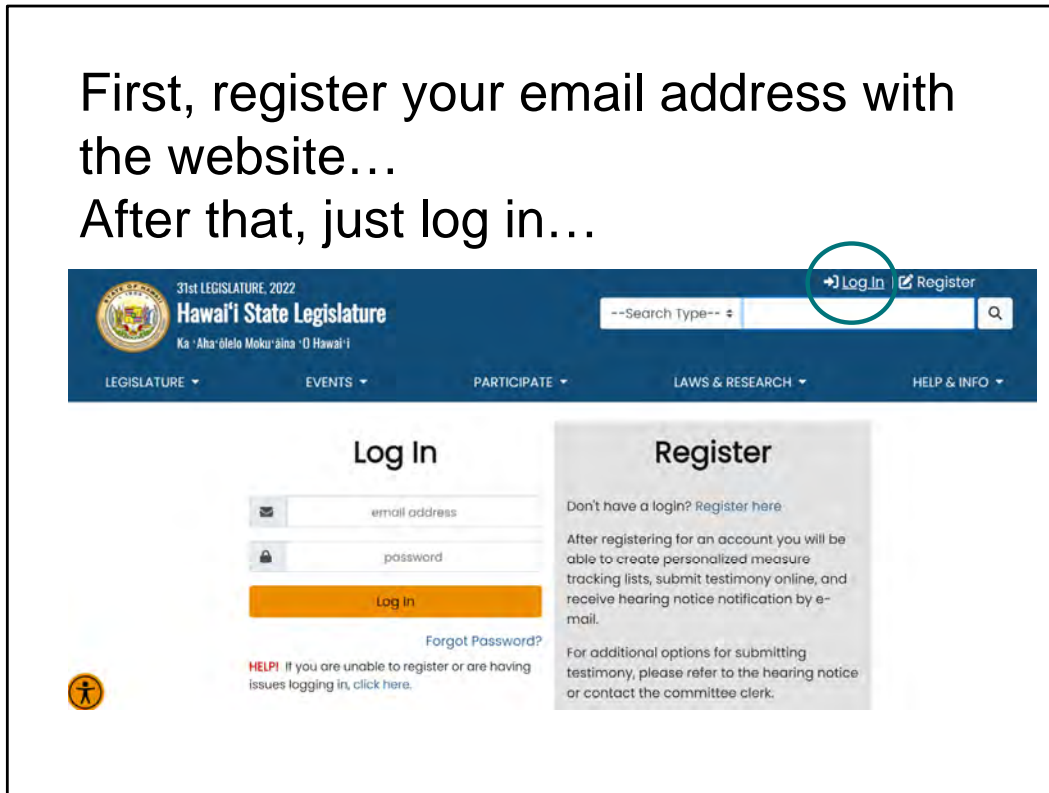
First, register your email address with the website…
After that, just log in…

31st LEGISLATURE, 2022
Hawai'i State Legislature
Ka ʻAha ʻōlelo Mokuʻāina ʻO Hawaiʻi

Log In | Register

--Search Type--

LEGISLATURE
EVENTS
PARTICIPATE
LAWS & RESEARCH
HELP & INFO

Log In

email address

password

Log In

Forgot Password?

HELP! If you are unable to register or are having issues logging in, click here.

Register

Don't have a login? Register here

After registering for an account you will be able to create personalized measure tracking lists, submit testimony online, and receive hearing notice notification by e-mail.

For additional options for submitting testimony, please refer to the hearing notice or contact the committee clerk.